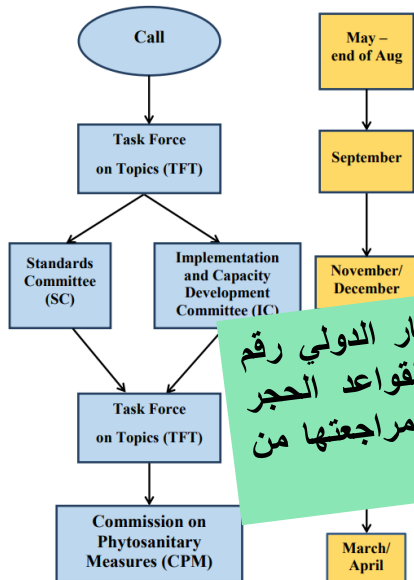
Call

Task Force on Topics (TFT)

Standards Committee (SC)

Implementation and Capacity Development Committee (IC)

Task Force on Topics (TFT)

Commission on Phytosanitary Measures (CPM)

May – end of Aug

September

November/ December

March/ April

ار الدولي رقم
قواعد الحجر
مراجعتها من